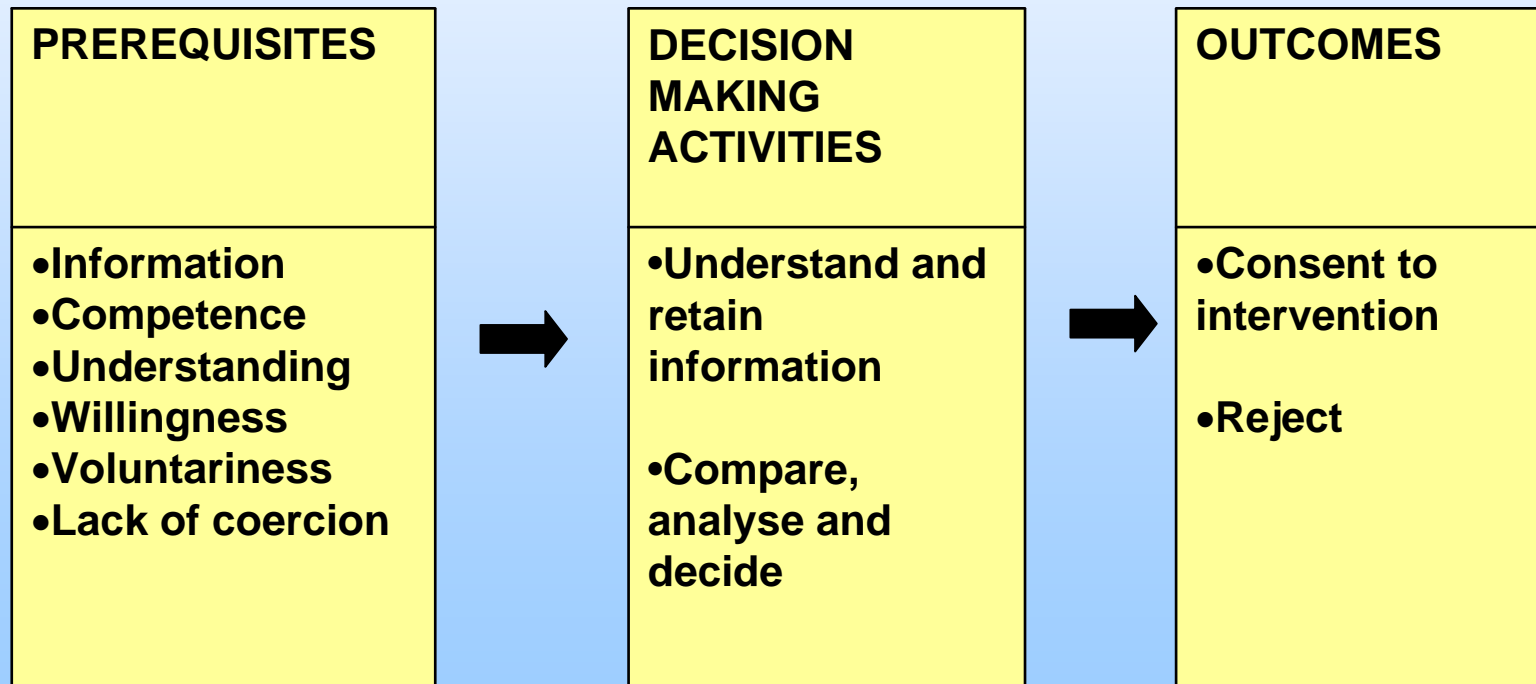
PREREQUISITES

•Information
•Competence
•Understanding
•Willingness
•Voluntariness
•Lack of coercion

DECISION MAKING ACTIVITIES

•Understand and retain information

•Compare, analyse and decide

OUTCOMES

•Consent to intervention

•Reject